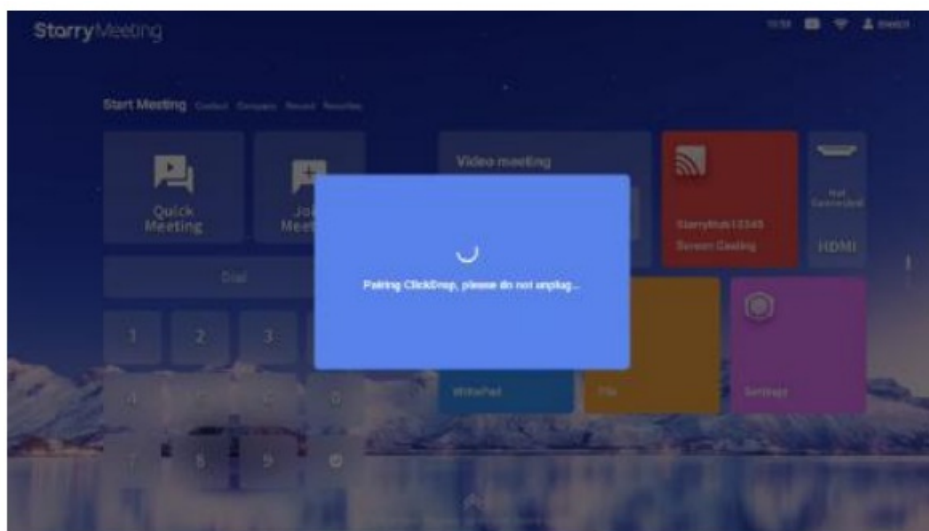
StarryMeeting

10:58 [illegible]

Start Meeting Contact Company Record Favorites

Quick Meeting

Join Meeting

Video meeting

StarryHub12345 Screen Casting

Not Connected

HDMI

Dial

Pairing ClickShare, please do not unplug...

1 2 3

4 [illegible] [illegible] 0

7 8 9

Whitepad

File

Settings